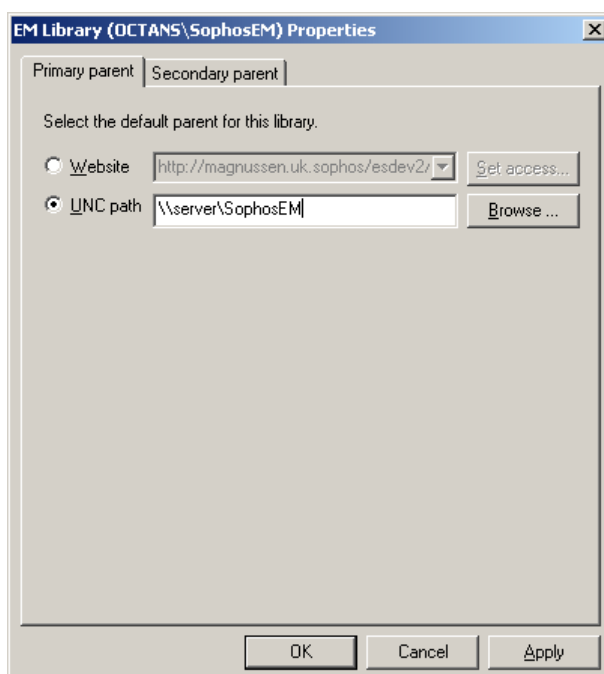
EM Library (OCTANS\SophosEM) Properties

×

Primary parent | Secondary parent

Select the default parent for this library.

Website http://magnussen.uk.sophos/esdev2/ Set access...

UNC path \\server\SophosEM Browse ...

OK Cancel Apply